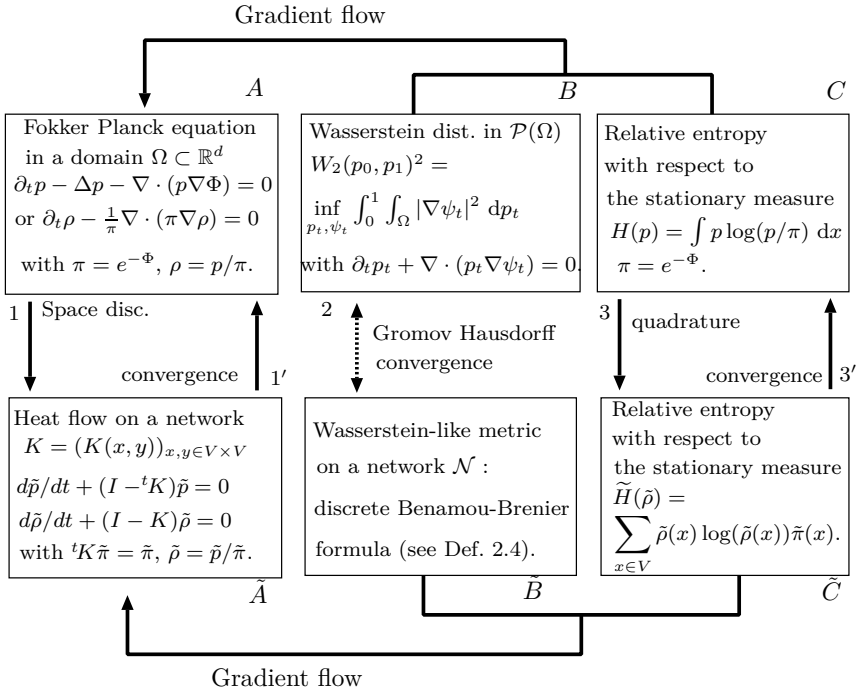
Gradient flow

$A$

$B$

$C$

Fokker Planck equation in a domain $\Omega \subset \mathbb{R}^d$
$\partial_t p - \Delta p - \nabla \cdot (p \nabla \Phi) = 0$
or $\partial_t \rho - \frac{1}{\pi} \nabla \cdot (\pi \nabla \rho) = 0$
with $\pi = e^{-\Phi}$, $\rho = p/\pi$.

Wasserstein dist. in $\mathcal{P}(\Omega)$
$W_2(p_0, p_1)^2 =$
$\inf_{p_t, \psi_t} \int_0^1 \int_\Omega |\nabla \psi_t|^2 \, \mathrm{d}p_t$
with $\partial_t p_t + \nabla \cdot (p_t \nabla \psi_t) = 0$.

Relative entropy with respect to the stationary measure
$H(p) = \int p \log(p/\pi) \, \mathrm{d}x$
$\pi = e^{-\Phi}$.

1 Space disc.

convergence $1'$

2 Gromov Hausdorff convergence

3 quadrature

convergence $3'$

Heat flow on a network
$K = (K(x,y))_{x,y \in V \times V}$
$d\tilde{p}/dt + (I - {}^tK)\tilde{p} = 0$
$d\tilde{\rho}/dt + (I - K)\tilde{\rho} = 0$
with ${}^tK\tilde{\pi} = \tilde{\pi}$, $\tilde{\rho} = \tilde{p}/\tilde{\pi}$.

Wasserstein-like metric on a network $\mathcal{N}$ :
discrete Benamou-Brenier formula (see Def. 2.4).

Relative entropy with respect to the stationary measure
$\widetilde{H}(\tilde{\rho}) = \sum_{x \in V} \tilde{\rho}(x) \log(\tilde{\rho}(x)) \tilde{\pi}(x)$.

$\tilde{A}$

$\tilde{B}$

$\tilde{C}$

Gradient flow